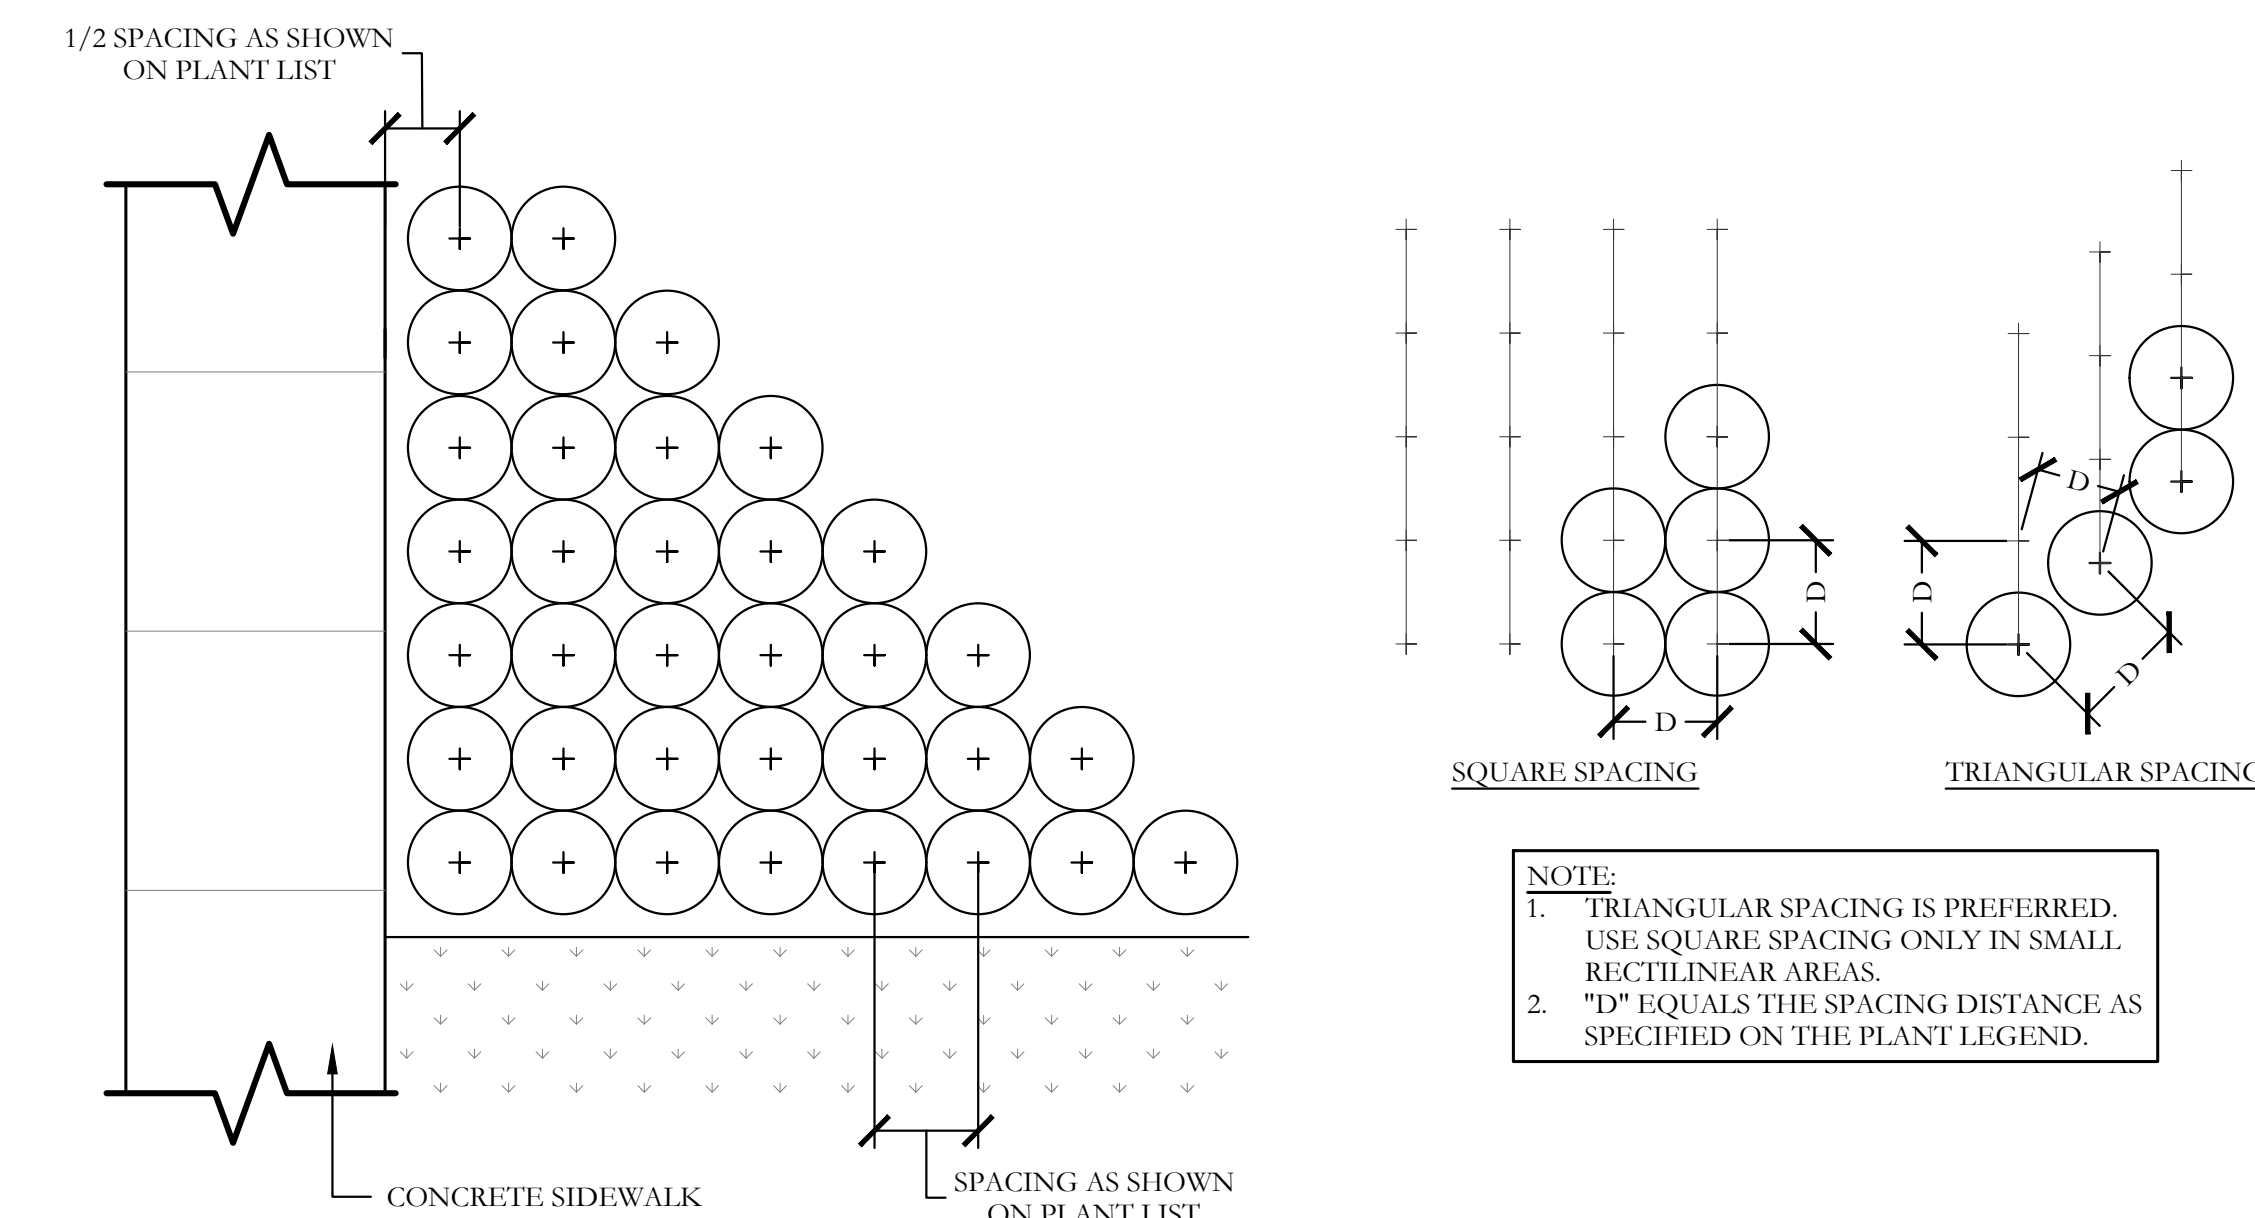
1/2 SPACING AS SHOWN ON PLANT LIST

D

D

D

D

D

D

SQUARE SPACING

TRIANGULAR SPACING

NOTE:
1. TRIANGULAR SPACING IS PREFERRED. USE SQUARE SPACING ONLY IN SMALL RECTILINEAR AREAS.
2. "D" EQUALS THE SPACING DISTANCE AS SPECIFIED ON THE PLANT LEGEND.

CONCRETE SIDEWALK

SPACING AS SHOWN ON PLANT LIST